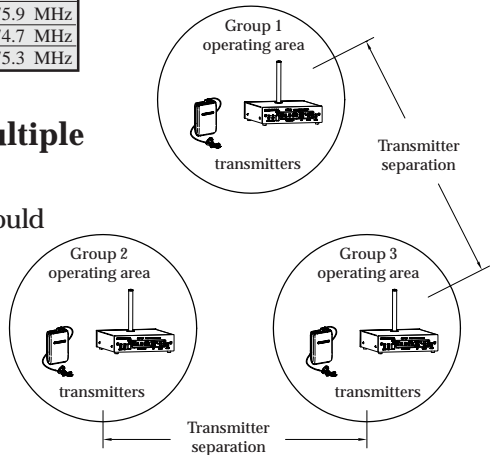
| 75.9 MHz |
|---|
| 74.7 MHz |
| 75.3 MHz |

ultiple

ould

Group 1 operating area

transmitters

Transmitter separation

Group 2 operating area

transmitters

Group 3 operating area

transmitters

Transmitter separation